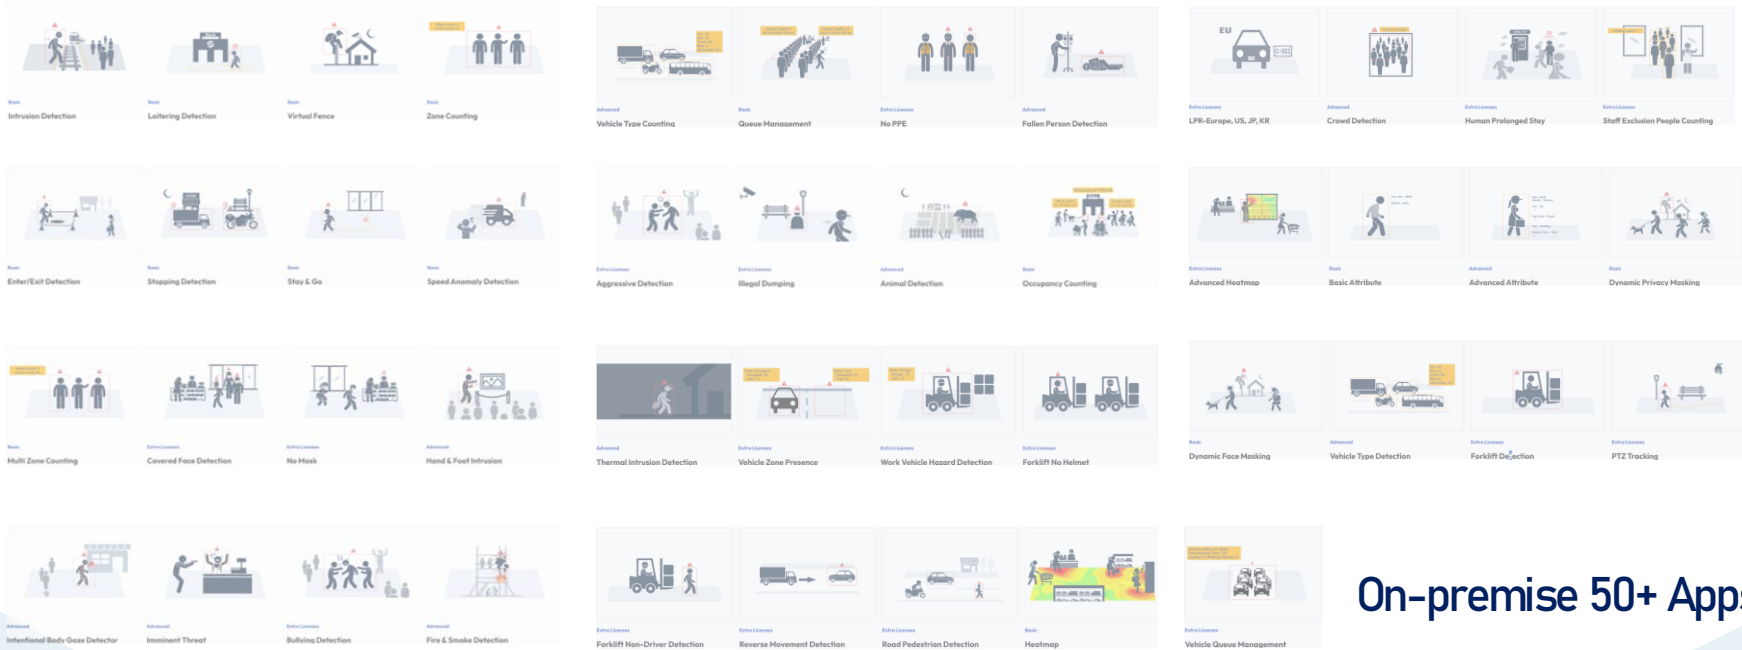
Basic
Intrusion Detection

Basic
Loitering Detection

Basic
Virtual Fence

Basic
Zone Counting

Advanced
Vehicle Type Counting

Basic
Queue Management

Extra Licenses
No PPE

Advanced
Fallen Person Detection

EU

Extra Licenses
LPR-Europe, US, JP, KR

Advanced
Crowd Detection

Extra Licenses
Human Prolonged Stay

Extra Licenses
Staff Exclusion People Counting

Basic
Enter/Exit Detection

Basic
Stopping Detection

Basic
Stay & Go

Basic
Speed Anomaly Detection

Extra Licenses
Aggressive Detection

Extra Licenses
Illegal Dumping

Advanced
Animal Detection

Basic
Occupancy Counting

Extra Licenses
Advanced Heatmap

Basic
Basic Attribute

Advanced
Advanced Attribute

Basic
Dynamic Privacy Masking

Basic
Multi Zone Counting

Extra Licenses
Covered Face Detection

Extra Licenses
No Mask

Advanced
Hand & Foot Intrusion

Advanced
Thermal Intrusion Detection

Extra Licenses
Vehicle Zone Presence

Extra Licenses
Work Vehicle Hazard Detection

Extra Licenses
Forklift No Helmet

Basic
Dynamic Face Masking

Advanced
Vehicle Type Detection

Extra Licenses
Forklift Detection

Extra Licenses
PTZ Tracking

Advanced
Intentional Body Gaze Detector

Advanced
Imminent Threat

Extra Licenses
Bullying Detection

Advanced
Fire & Smoke Detection

Extra Licenses
Forklift Non-Driver Detection

Extra Licenses
Reverse Movement Detection

Extra Licenses
Road Pedestrian Detection

Basic
Heatmap

Extra Licenses
Vehicle Queue Management

On-premise 50+ Apps